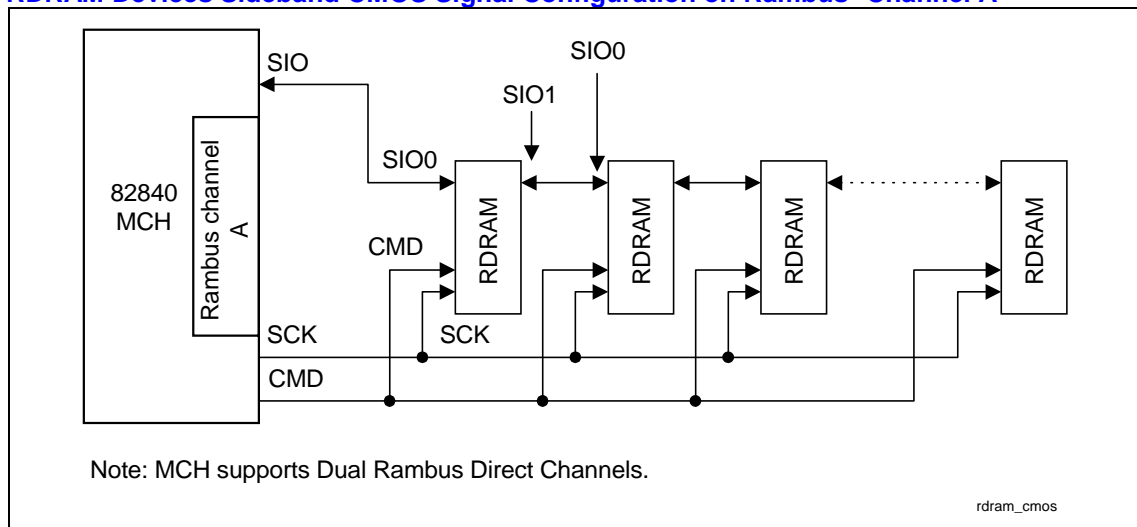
RDRAM Devices Sideband CMOS Signal Configuration on Rambus Channel A

82840 MCH

Rambus channel A

SIO

SIO0

SIO1

SIO0

CMD

SCK

SCK

CMD

RDRAM

RDRAM

RDRAM

RDRAM

Note: MCH supports Dual Rambus Direct Channels.

rdram_cmos